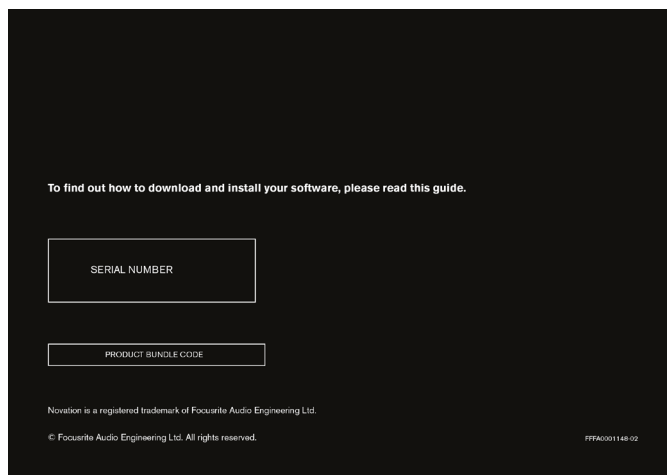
To find out how to download and install your software, please read this guide.

SERIAL NUMBER

PRODUCT BUNDLE CODE

Novation is a registered trademark of Focusrite Audio Engineering Ltd.

© Focusrite Audio Engineering Ltd. All rights reserved.

FFFA0001148-02